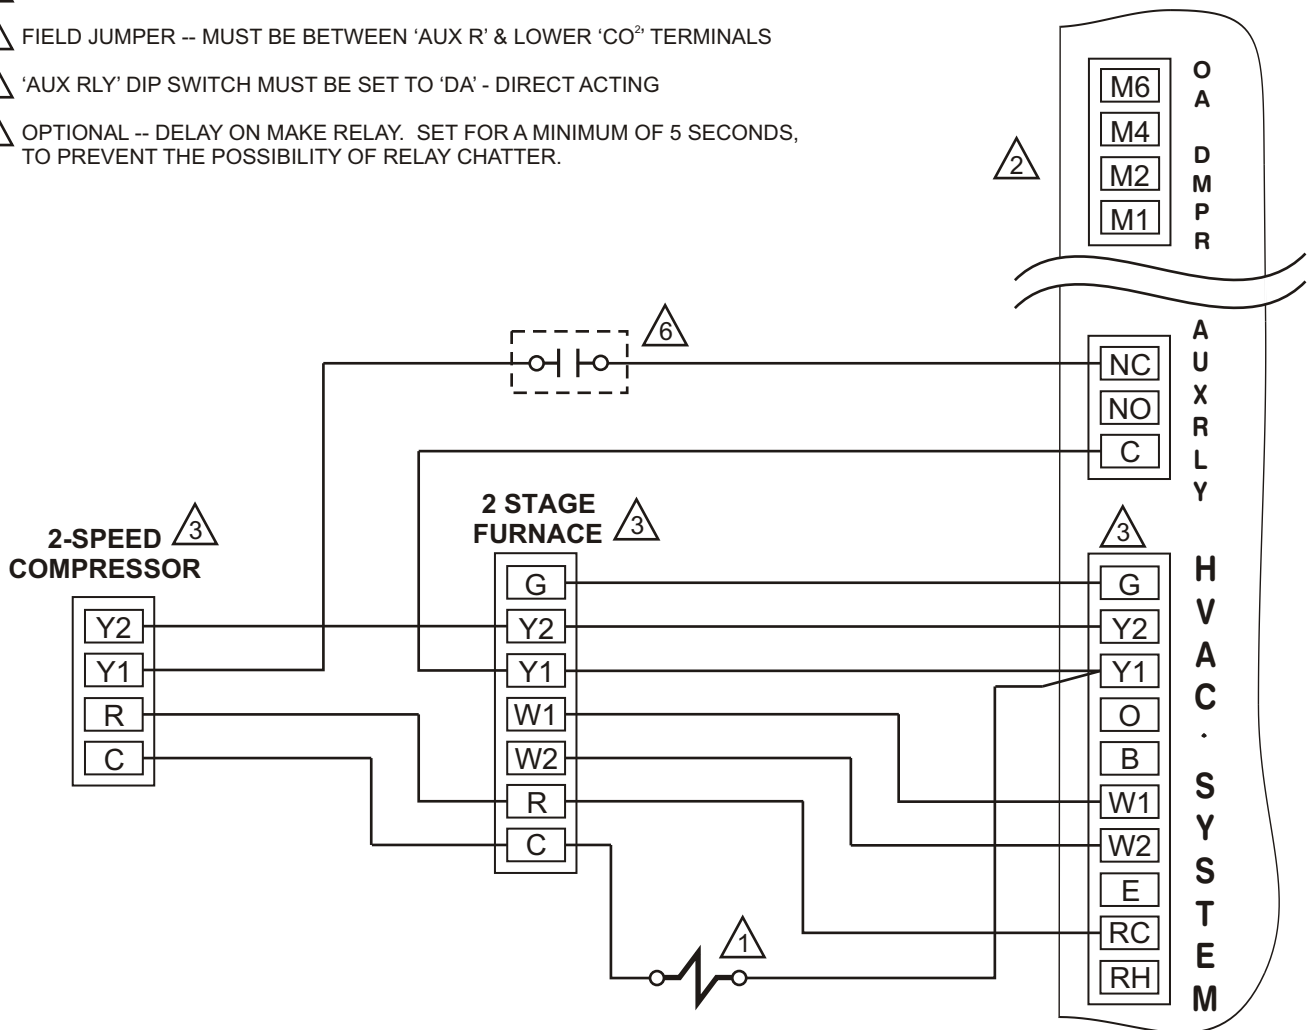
FIELD JUMPER -- MUST BE BETWEEN 'AUX R' & LOWER 'CO$^{2}$' TERMINALS

'AUX RLY' DIP SWITCH MUST BE SET TO 'DA' - DIRECT ACTING

OPTIONAL -- DELAY ON MAKE RELAY. SET FOR A MINIMUM OF 5 SECONDS, TO PREVENT THE POSSIBILITY OF RELAY CHATTER.

2

M6
M4
M2
M1

OA DMPR

6

NC
NO
C

AUX RLY

2 STAGE FURNACE 3

2-SPEED COMPRESSOR 3

3

Y2
Y1
R
C

G
Y2
Y1
W1
W2
R
C

G
Y2
Y1
O
B
W1
W2
E
RC
RH

HVAC · SYSTEM

1